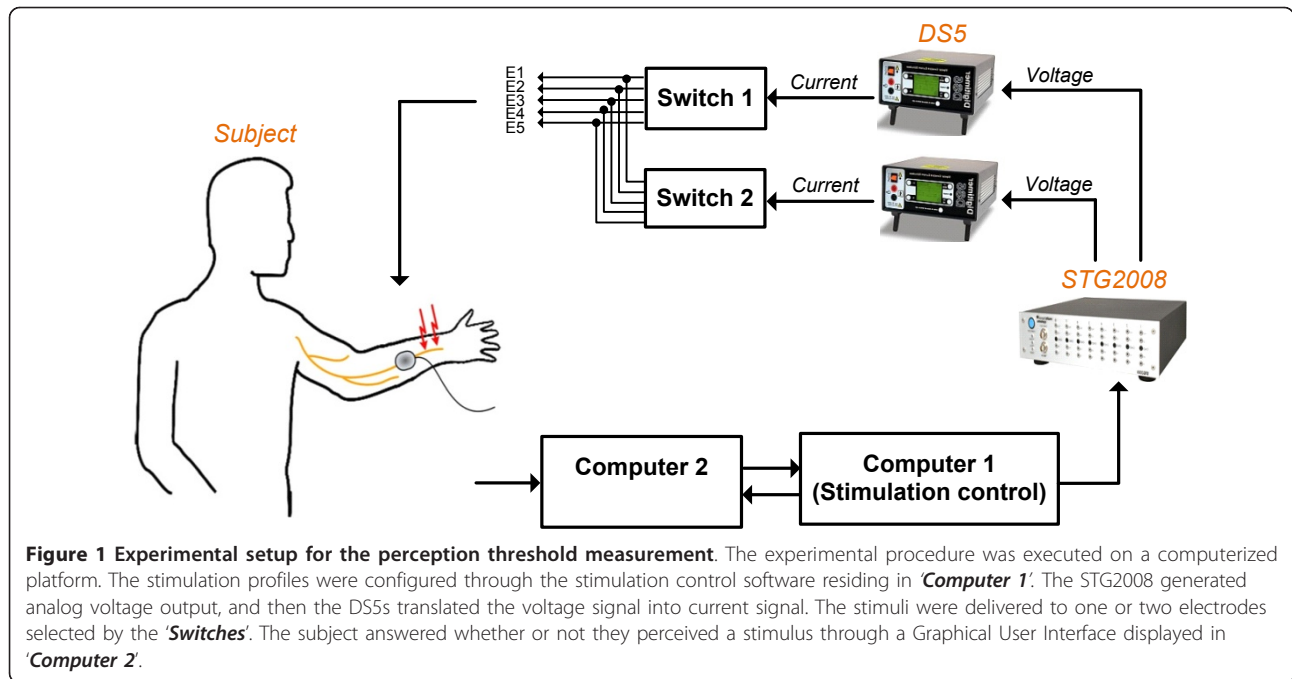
DS5

E1
E2
E3
E4
E5

Switch 1

Current

Voltage

Subject

Switch 2

Current

Voltage

STG2008

Computer 2

Computer 1
(Stimulation control)

**Figure 1 Experimental setup for the perception threshold measurement**. The experimental procedure was executed on a computerized platform. The stimulation profiles were configured through the stimulation control software residing in '***Computer 1***'. The STG2008 generated analog voltage output, and then the DS5s translated the voltage signal into current signal. The stimuli were delivered to one or two electrodes selected by the '***Switches***'. The subject answered whether or not they perceived a stimulus through a Graphical User Interface displayed in '***Computer 2***'.